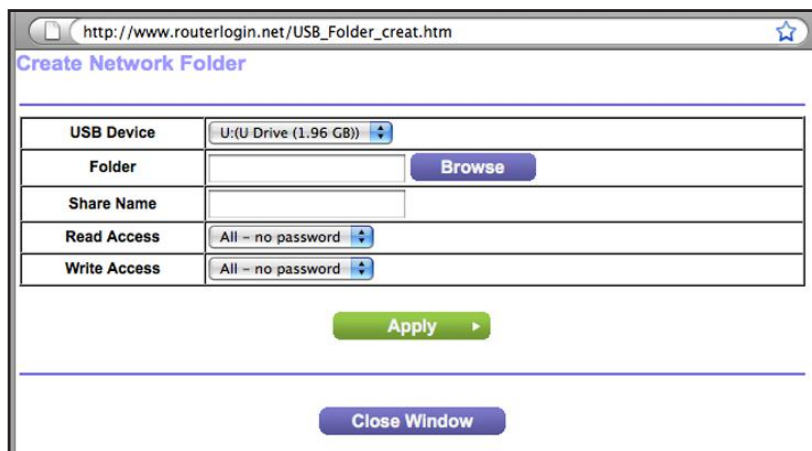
http://www.routerlogin.net/USB_Folder_creat.htm

Create Network Folder

| USB Device | U:(U Drive (1.96 GB)) |
|---|---|
| Folder | Browse |
| Share Name | |
| Read Access | All – no password |
| Write Access | All – no password |

Apply

Close Window